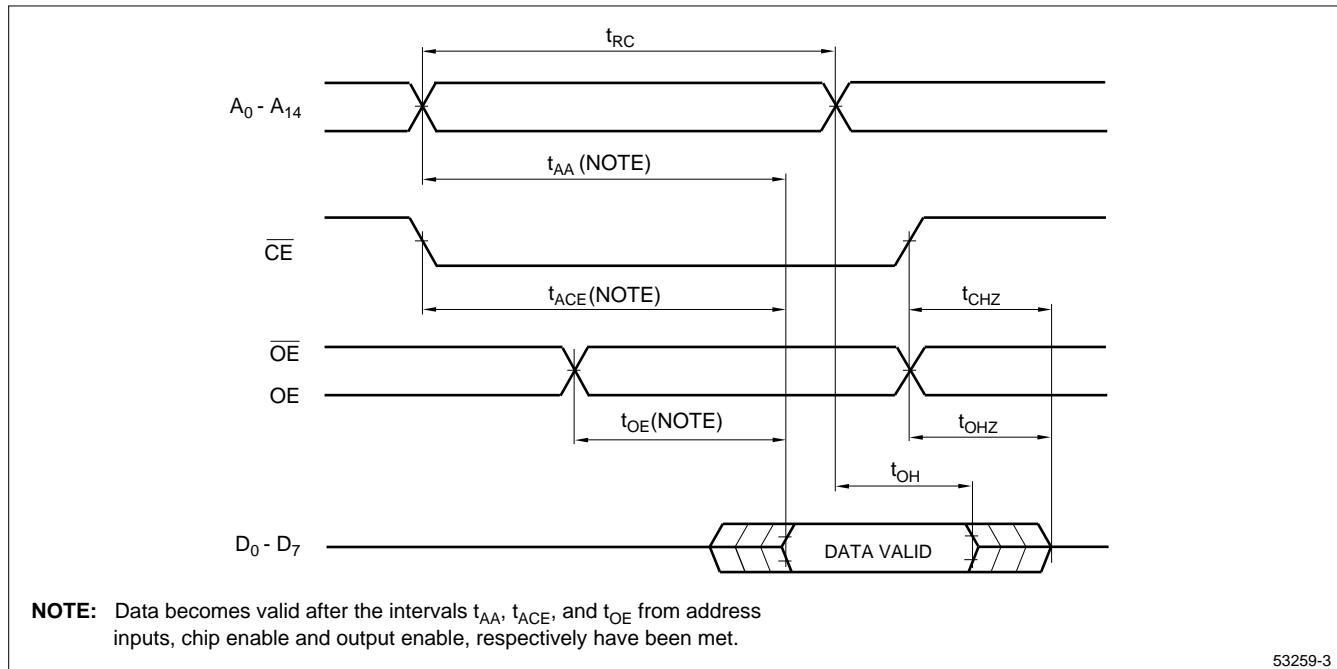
$t_{RC}$

$A_0$ - $A_{14}$

$t_{AA}$ (NOTE)

$\overline{CE}$

$t_{ACE}$(NOTE)

$t_{CHZ}$

$\overline{OE}$

OE

$t_{OE}$(NOTE)

$t_{OHZ}$

$t_{OH}$

$D_0$ - $D_7$

DATA VALID

**NOTE:** Data becomes valid after the intervals $t_{AA}$, $t_{ACE}$, and $t_{OE}$ from address inputs, chip enable and output enable, respectively have been met.

53259-3